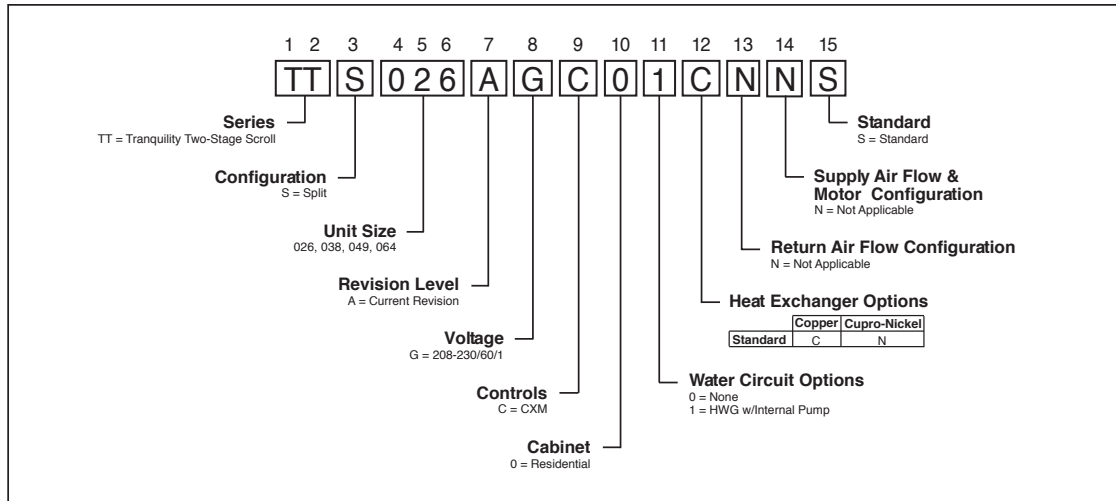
1 2 3 4 5 6 7 8 9 10 11 12 13 14 15

TT S 0 2 6 A G C 0 1 C N N S

**Series**
TT = Tranquility Two-Stage Scroll

**Configuration**
S = Split

**Unit Size**
026, 038, 049, 064

**Revision Level**
A = Current Revision

**Voltage**
G = 208-230/60/1

**Controls**
C = CXM

**Cabinet**
0 = Residential

**Standard**
S = Standard

**Supply Air Flow & Motor Configuration**
N = Not Applicable

**Return Air Flow Configuration**
N = Not Applicable

**Heat Exchanger Options**

| | Copper | Cupro-Nickel |
|---|---|---|
| Standard | C | N |

**Water Circuit Options**
0 = None
1 = HWG w/Internal Pump